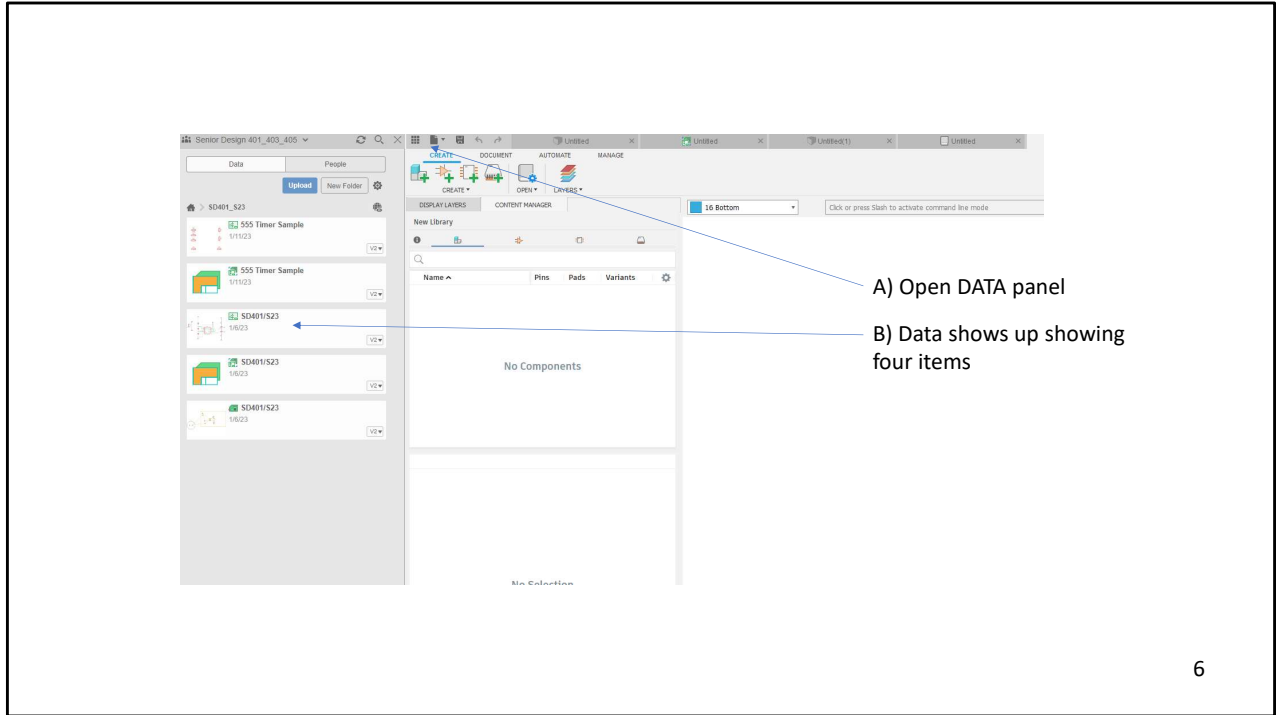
Senior Design 401_403_405

Data
People
Upload
New Folder

SD401_S23

555 Timer Sample
1/11/23
V2

555 Timer Sample
1/11/23
V2

SD401/S23
1/6/23
V2

SD401/S23
1/6/23
V2

SD401/S23
1/6/23
V2

Untitled
Untitled
Untitled(1)
Untitled

CREATE
DOCUMENT
AUTOMATE
MANAGE

CREATE
OPEN
LAYERS

DISPLAY LAYERS
CONTENT MANAGER

New Library

| Name ^ | Pins | Pads | Variants |
|---|---|---|---|

No Components

No Selection

16 Bottom

Click or press Slash to activate command line mode

A) Open DATA panel

B) Data shows up showing four items

6